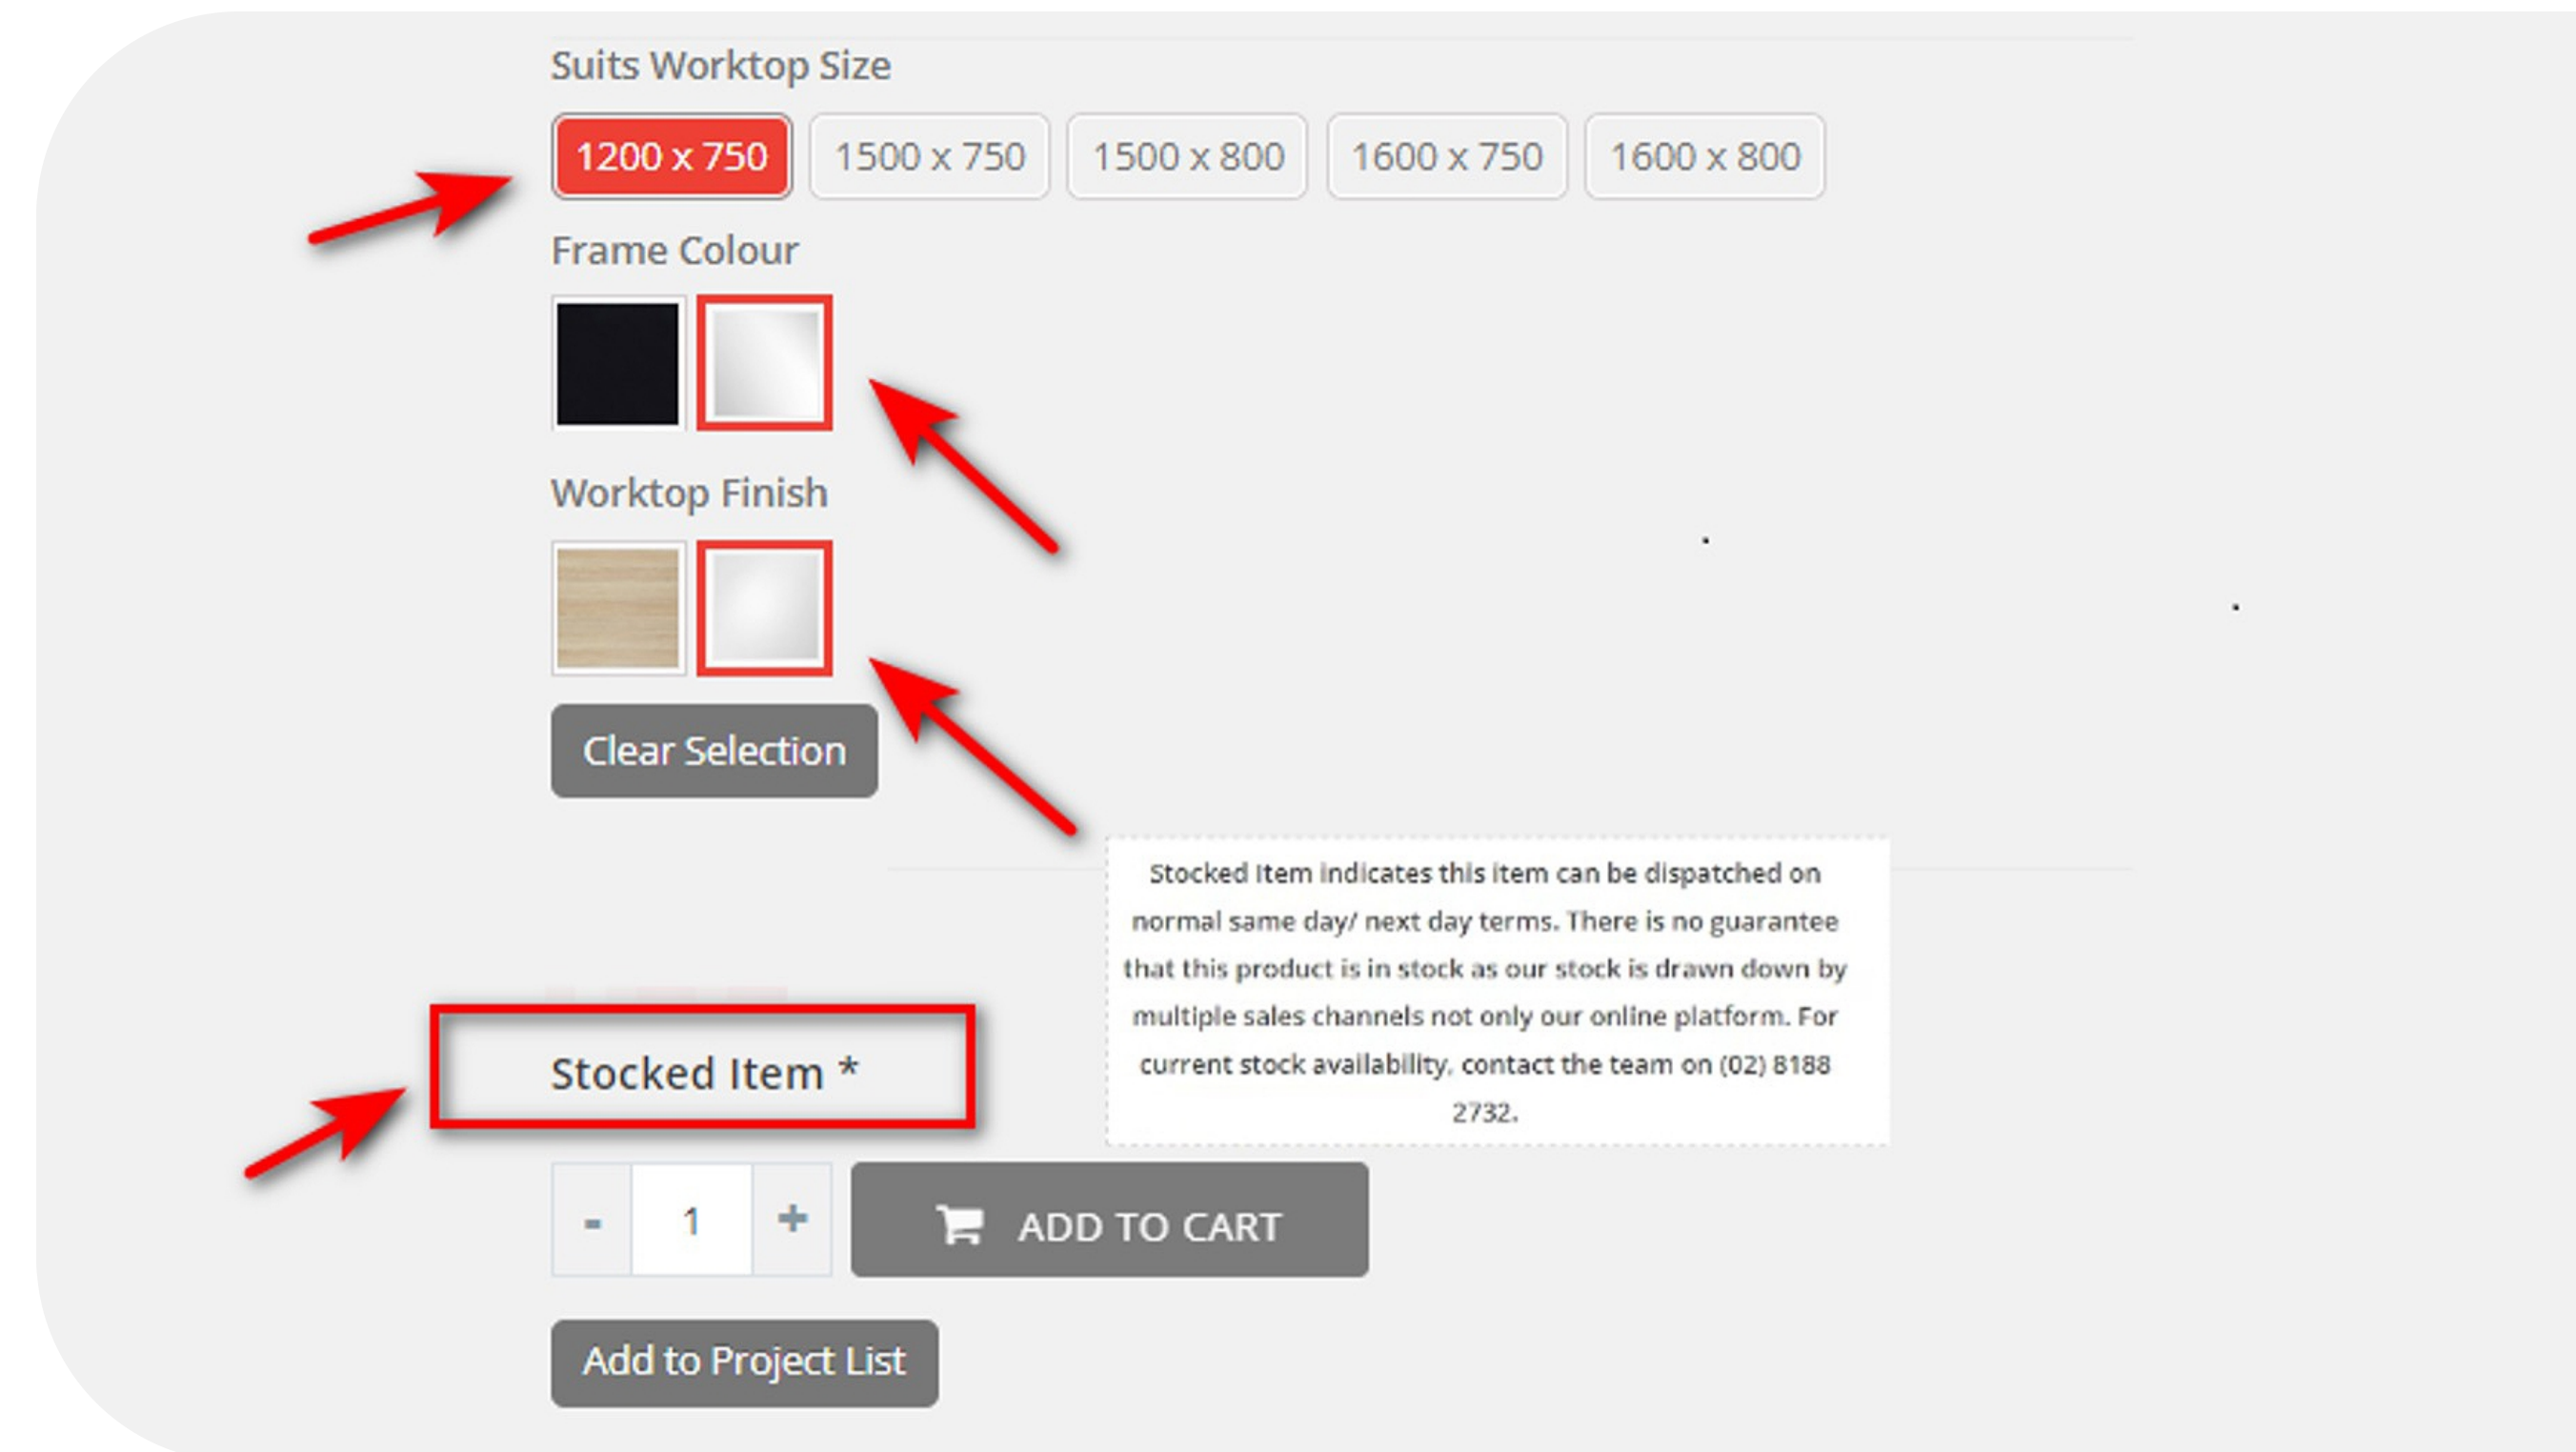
Suits Worktop Size

1200 x 750
1500 x 750
1500 x 800
1600 x 750
1600 x 800

Frame Colour

Worktop Finish

Clear Selection

Stocked Item indicates this item can be dispatched on normal same day/ next day terms. There is no guarantee that this product is in stock as our stock is drawn down by multiple sales channels not only our online platform. For current stock availability, contact the team on (02) 8188 2732.

Stocked Item *

-
1
+
ADD TO CART

Add to Project List